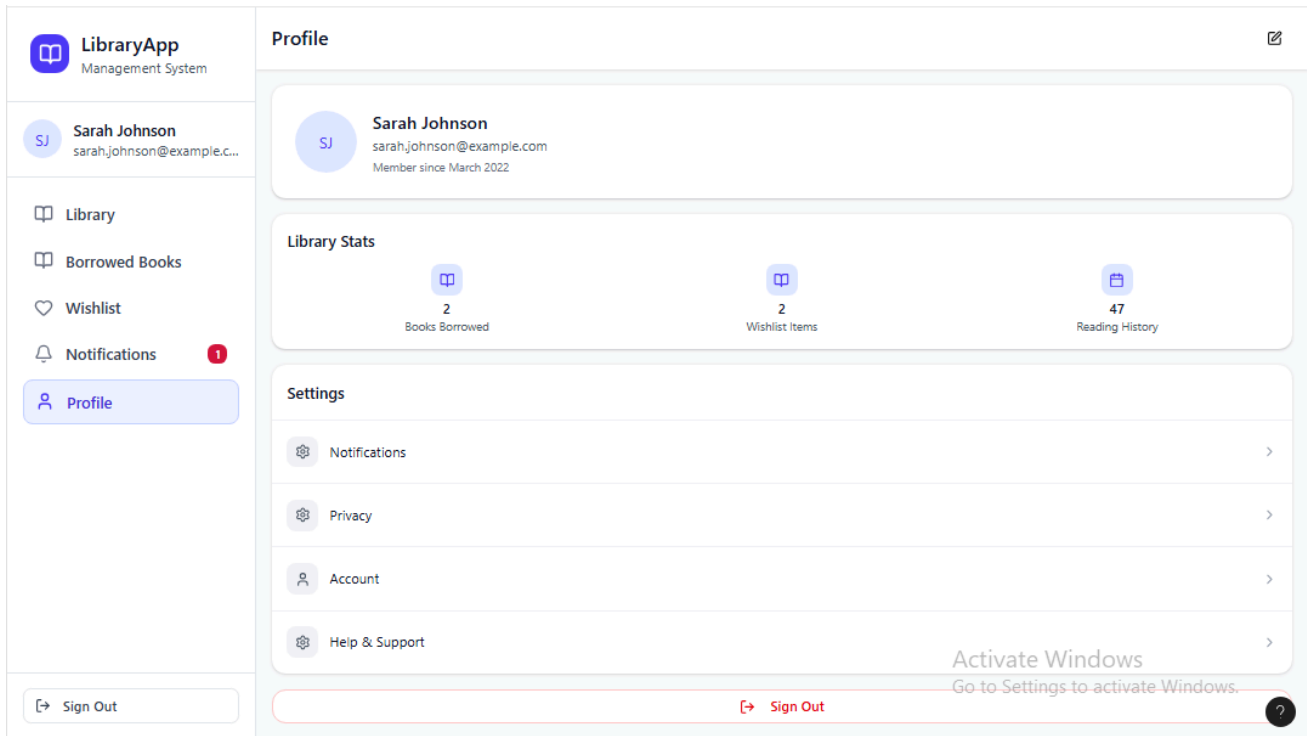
LibraryApp
Management System

SJ
Sarah Johnson
sarah.johnson@example.c...

Library
Borrowed Books
Wishlist
Notifications 1
Profile

Sign Out

Profile

SJ
Sarah Johnson
sarah.johnson@example.com
Member since March 2022

Library Stats

2
Books Borrowed

2
Wishlist Items

47
Reading History

Settings

Notifications

Privacy

Account

Help & Support

Sign Out

Activate Windows
Go to Settings to activate Windows.

?